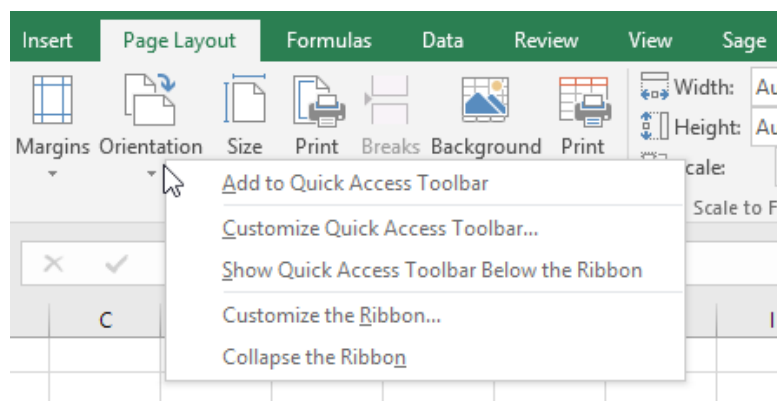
Insert Page Layout Formulas Data Review View Sage

Margins Orientation Size Print Breaks Background Print

Width: Au
Height: Au
cale:
Scale to F

Add to Quick Access Toolbar
Customize Quick Access Toolbar...
Show Quick Access Toolbar Below the Ribbon
Customize the Ribbon...
Collapse the Ribbon

C
I